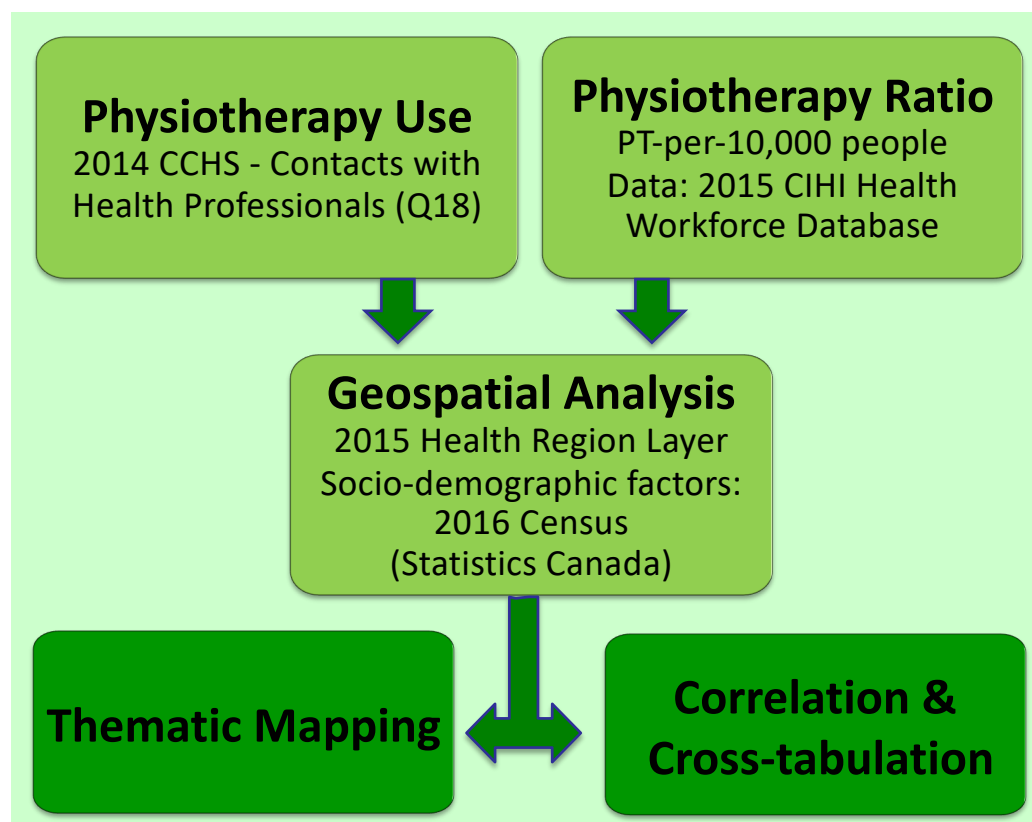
Physiotherapy Use
2014 CCHS - Contacts with Health Professionals (Q18)

Physiotherapy Ratio
PT-per-10,000 people
Data: 2015 CIHI Health Workforce Database

Geospatial Analysis
2015 Health Region Layer
Socio-demographic factors: 2016 Census (Statistics Canada)

Thematic Mapping

Correlation & Cross-tabulation